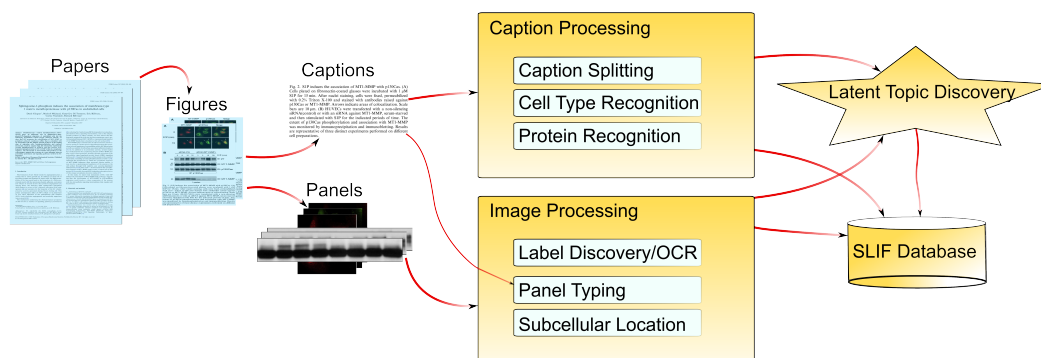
Papers

Figures

Captions

Panels

Caption Processing

Caption Splitting

Cell Type Recognition

Protein Recognition

Image Processing

Label Discovery/OCR

Panel Typing

Subcellular Location

Latent Topic Discovery

SLIF Database

Fig. 2. S1P induces the association of MT1-MMP with p130Cas. (A) Cells plated on fibronectin-coated glasses were incubated with 1 μM S1P for 10 min. After such treatment, cells were fixed, permeabilized with 0.2% Triton X-100 and stained with antibodies raised against p130Cas or MT1-MMP. Arrows indicate areas of colocalization. Scale bars are 16 μm. (B) HUVECs were transfected with a non-silencing siRNA (control) or with an siRNA against MT1-MMP, serum-starved and then stimulated with S1P for the indicated periods of time. The extent of p130Cas phosphorylation and association with MT1-MMP was monitored by immunoprecipitation and immunoblotting. Results are representative of three distinct experiments performed on different cell preparations.